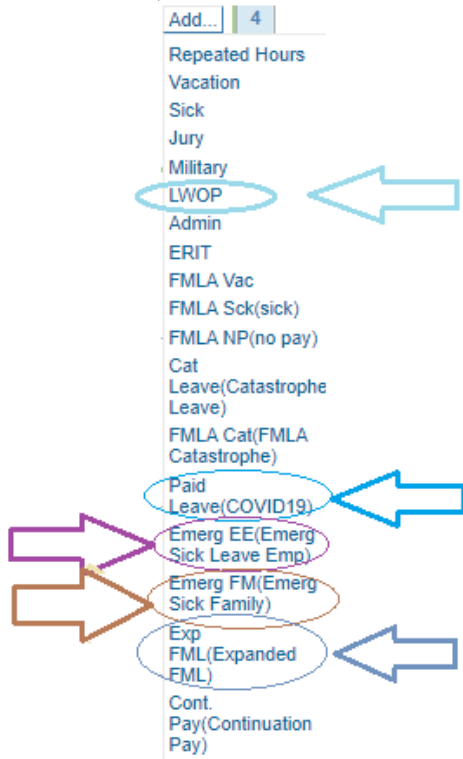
Add... 4

Repeated Hours
Vacation
Sick
Jury
Military
LWOP
Admin
ERIT
FMLA Vac
FMLA Sck(sick)
FMLA NP(no pay)
Cat Leave(Catastrophe Leave)
FMLA Cat(FMLA Catastrophe)
Paid Leave(COVID19)
Emerg EE(Emerg Sick Leave Emp)
Emerg FM(Emerg Sick Family)
Exp FML(Expanded FML)
Cont. Pay(Continuation Pay)